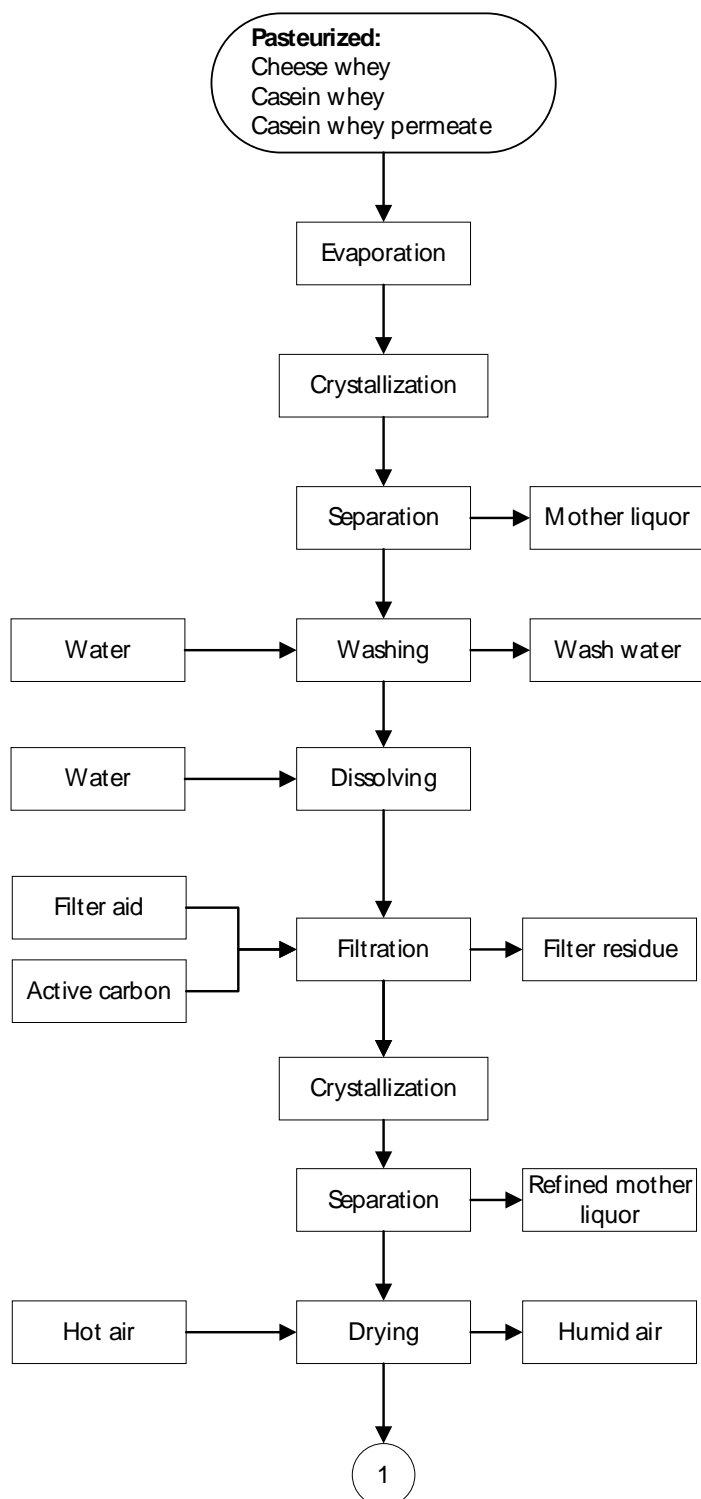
**Pasteurized:**
Cheese whey
Casein whey
Casein whey permeate

Evaporation

Crystallization

Separation

Mother liquor

Water

Washing

Wash water

Water

Dissolving

Filter aid

Active carbon

Filtration

Filter residue

Crystallization

Separation

Refined mother liquor

Hot air

Drying

Humid air

1